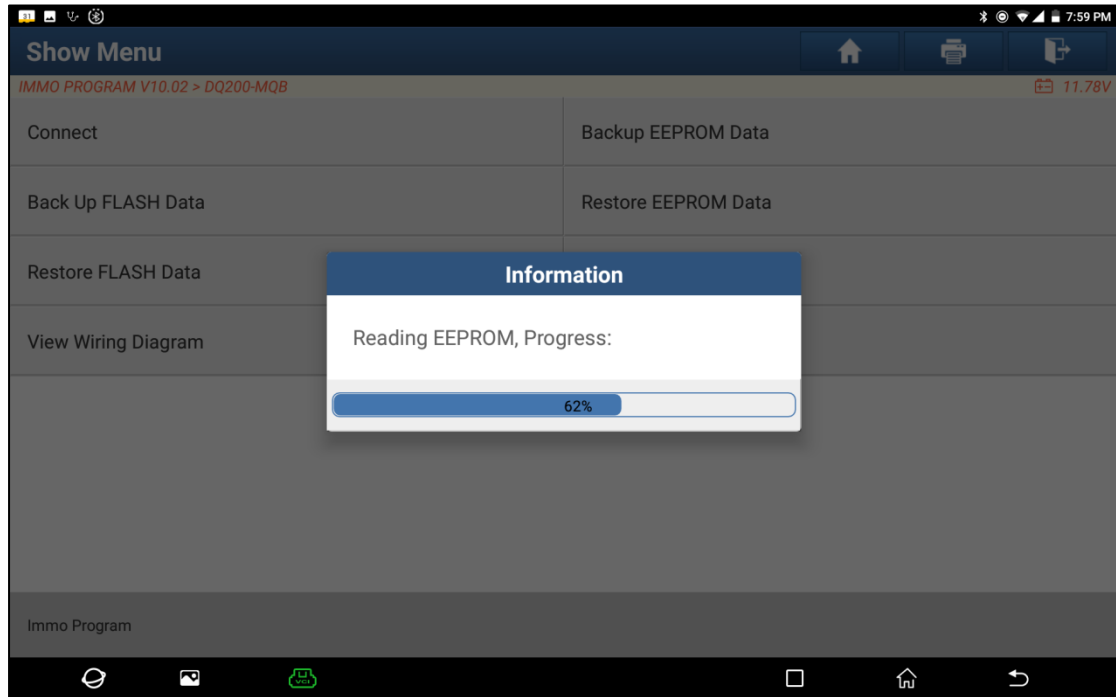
7:59 PM

Show Menu

IMMO PROGRAM V10.02 > DQ200-MQB

11.78V

Connect

Backup EEPROM Data

Back Up FLASH Data

Restore EEPROM Data

Restore FLASH Data

View Wiring Diagram

Information

Reading EEPROM, Progress:

62%

Immo Program

VCI